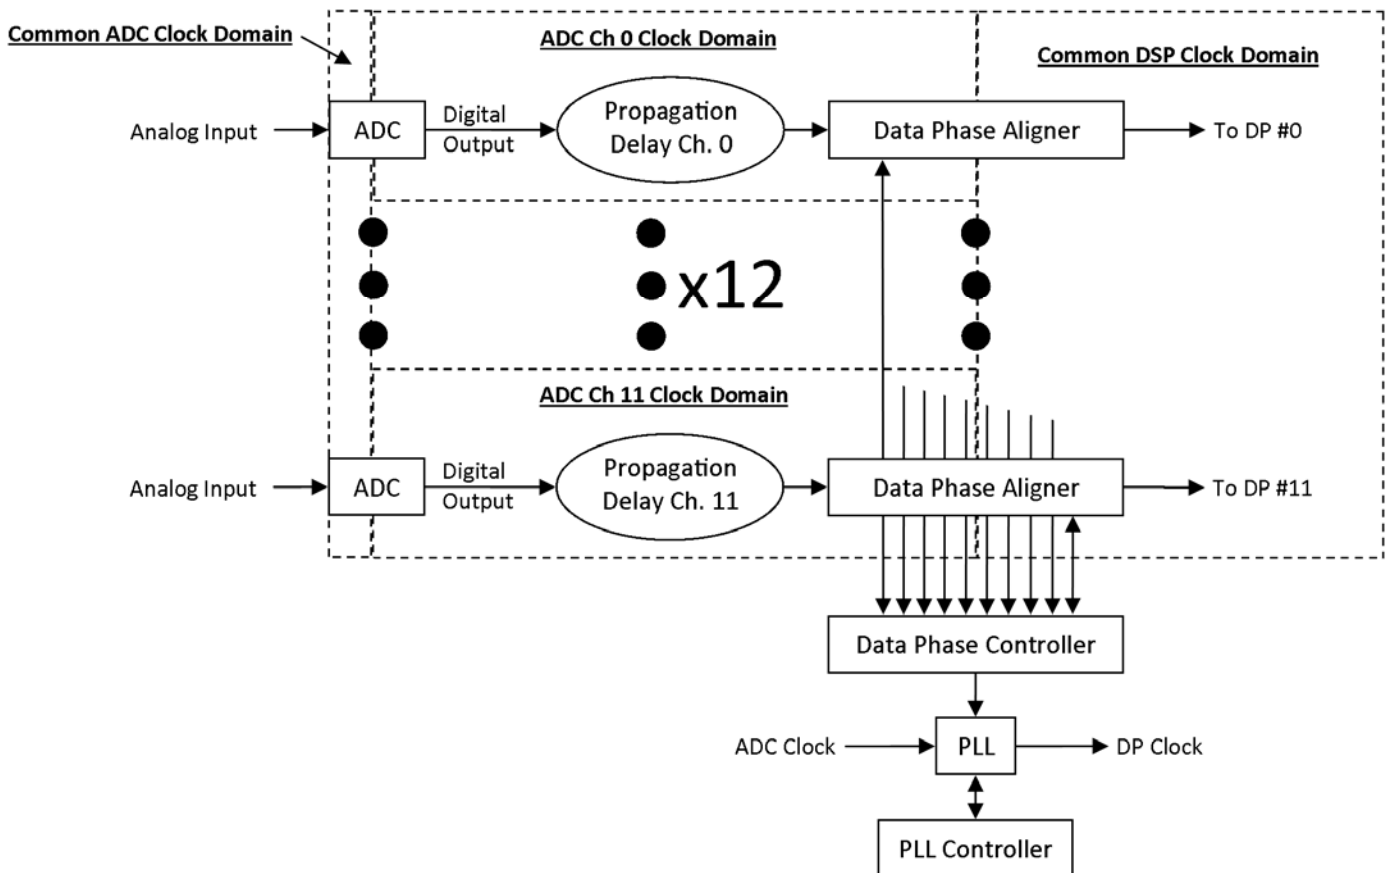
Common ADC Clock Domain

ADC Ch 0 Clock Domain

Common DSP Clock Domain

Analog Input

ADC

Digital Output

Propagation Delay Ch. 0

Data Phase Aligner

To DP #0

x12

ADC Ch 11 Clock Domain

Analog Input

ADC

Digital Output

Propagation Delay Ch. 11

Data Phase Aligner

To DP #11

Data Phase Controller

ADC Clock

PLL

DP Clock

PLL Controller